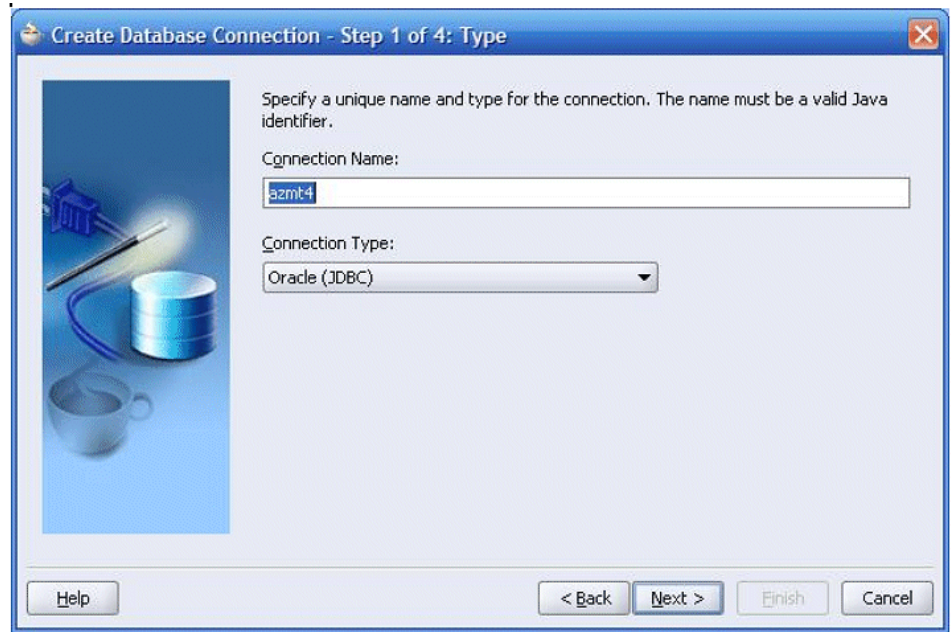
Create Database Connection - Step 1 of 4: Type

Specify a unique name and type for the connection. The name must be a valid Java identifier.

Connection Name:

azmt4

Connection Type:

Oracle (JDBC)

Help

< Back

Next >

Finish

Cancel